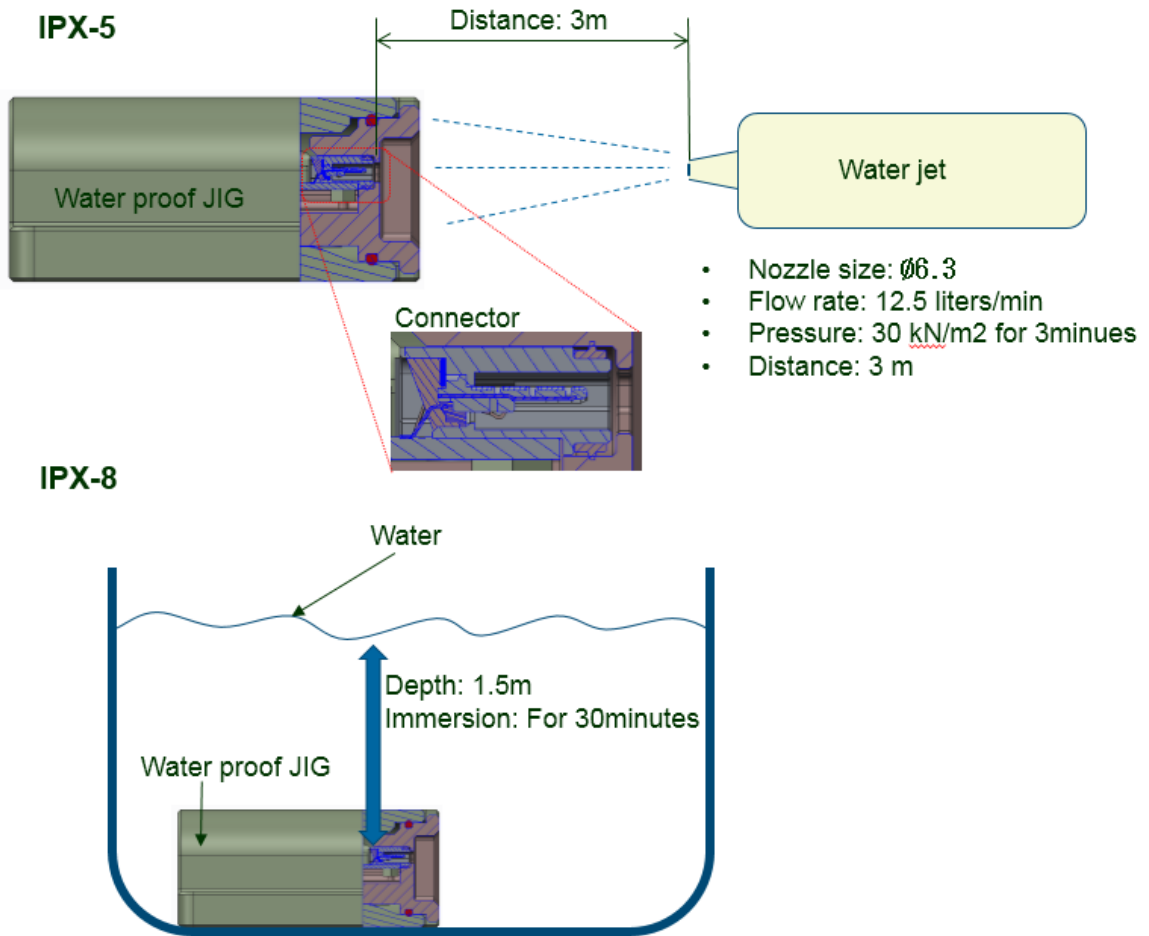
IPX-5

Distance: 3m

Water proof JIG

Water jet

- Nozzle size: Ø6.3
- Flow rate: 12.5 liters/min
- Pressure: 30 kN/m2 for 3minues
- Distance: 3 m

Connector

IPX-8

Water

Depth: 1.5m
Immersion: For 30minutes

Water proof JIG